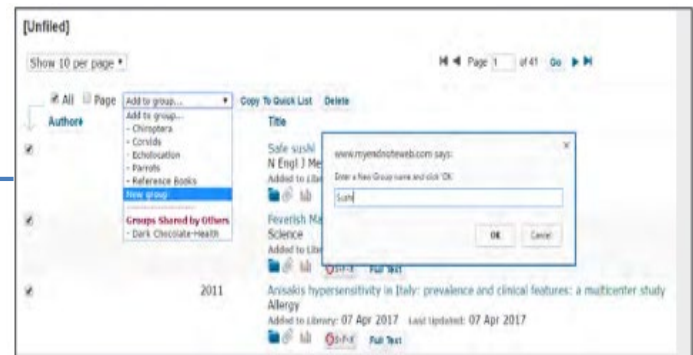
[Unfiled]

Show 10 per page

Page 1 of 41 Go

All Page Add to group... Copy To Quick List Delete

Author Title

Add to group...
- Chiroptera
- Corvids
- Echolocation
- Parrots
- Reference Books
New group

Groups Shared by Others
- Dark Chocolate-Health

Safe sushi
N Engl J Me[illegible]
Added to Libr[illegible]

www.myendnoteweb.com says:
Enter a New Group name and click 'OK'.
Sushi
OK Cancel

Feverish Ma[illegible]
Science
Added to Libr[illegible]

Full Text

2011 Anisakis hypersensitivity in Italy: prevalence and clinical features: a multicenter study
Allergy
Added to Library: 07 Apr 2017 Last Updated: 07 Apr 2017
Full Text